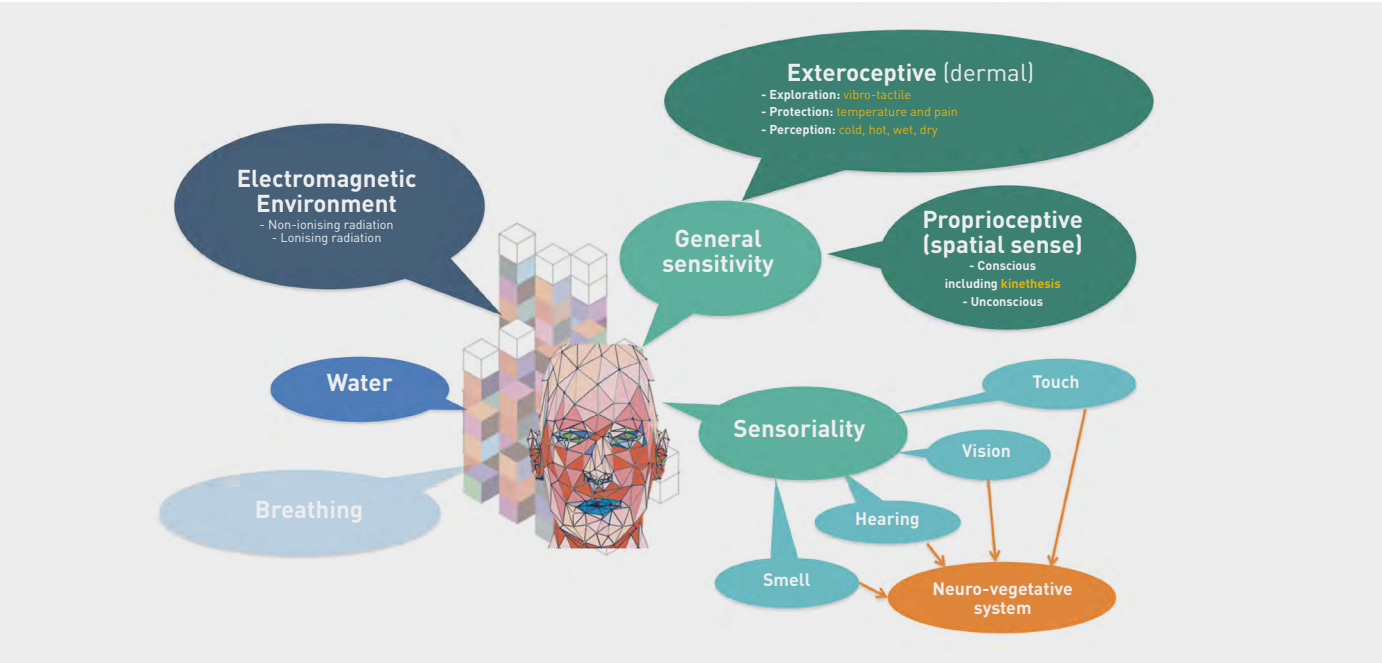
Exteroceptive (dermal)
- Exploration: vibro-tactile
- Protection: temperature and pain
- Perception: cold, hot, wet, dry

Electromagnetic Environment
- Non-ionising radiation
- Lonising radiation

General sensitivity

Proprioceptive (spatial sense)
- Conscious including kinethesis
- Unconscious

Water

Touch

Sensoriality

Vision

Breathing

Hearing

Smell

Neuro-vegetative system